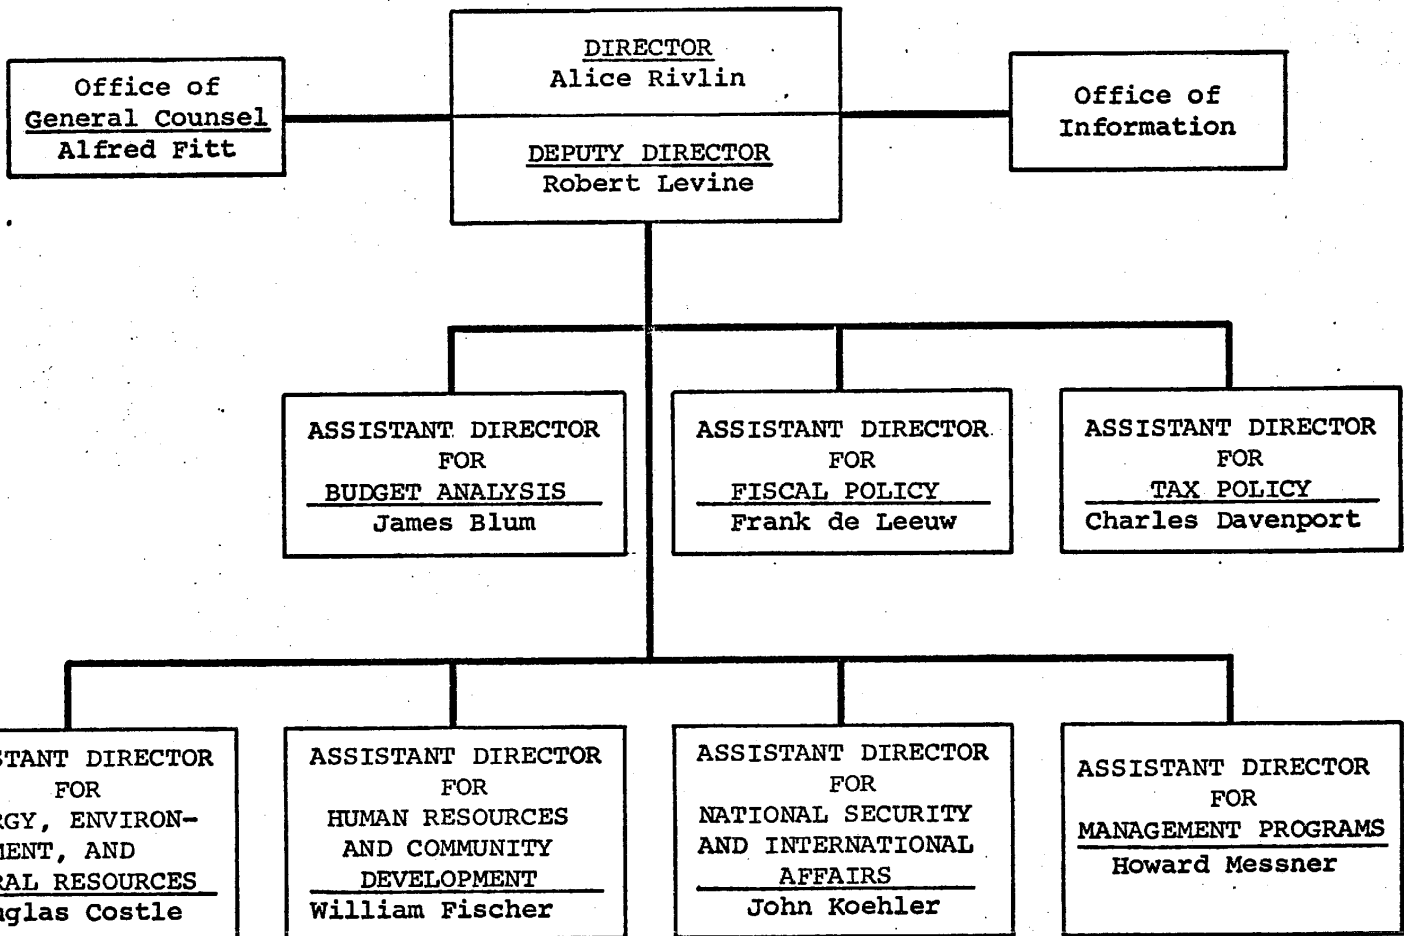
Office of
General Counsel
Alfred Fitt

DIRECTOR
Alice Rivlin

DEPUTY DIRECTOR
Robert Levine

Office of
Information

ASSISTANT DIRECTOR
FOR
BUDGET ANALYSIS
James Blum

ASSISTANT DIRECTOR
FOR
FISCAL POLICY
Frank de Leeuw

ASSISTANT DIRECTOR
FOR
TAX POLICY
Charles Davenport

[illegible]STANT DIRECTOR
FOR
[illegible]RGY, ENVIRON-
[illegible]MENT, AND
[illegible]RAL RESOURCES
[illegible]uglas Costle

ASSISTANT DIRECTOR
FOR
HUMAN RESOURCES
AND COMMUNITY
DEVELOPMENT
William Fischer

ASSISTANT DIRECTOR
FOR
NATIONAL SECURITY
AND INTERNATIONAL
AFFAIRS
John Koehler

ASSISTANT DIRECTOR
FOR
MANAGEMENT PROGRAMS
Howard Messner